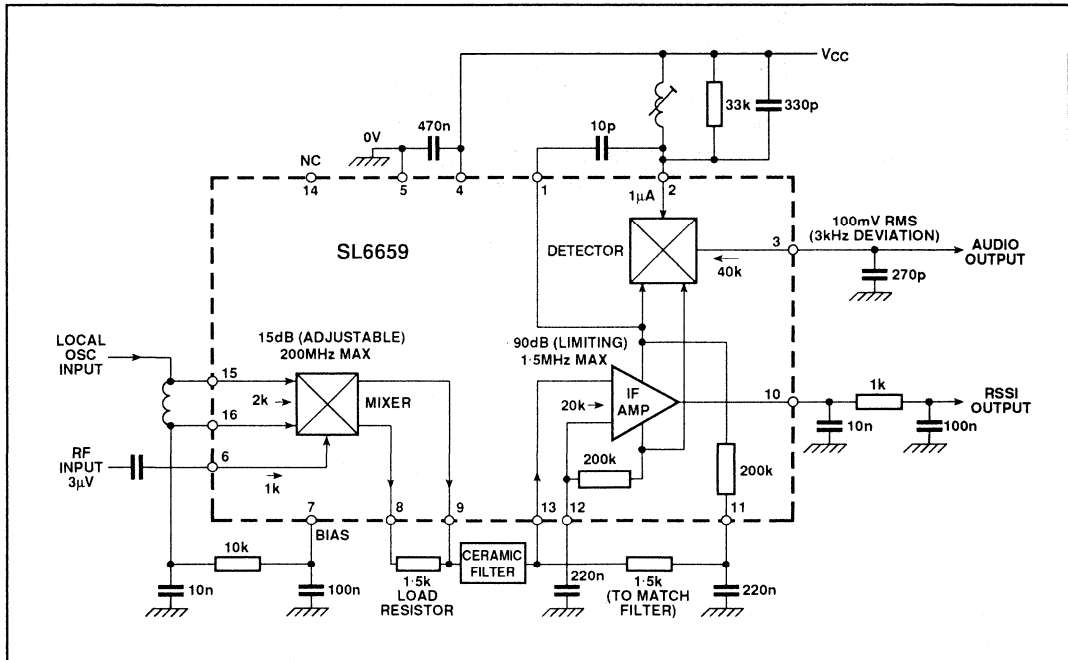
$V_{CC}$

33k

330p

10p

470n

0V

NC

14

5

4

1

2

$1\mu A$

SL6659

DETECTOR

3

100mV RMS (3kHz DEVIATION)

AUDIO OUTPUT

40k

270p

LOCAL OSC INPUT

15dB (ADJUSTABLE) 200MHz MAX

15

2k

MIXER

16

RF INPUT $3\mu V$

6

1k

90dB (LIMITING) 1·5MHz MAX

20k

IF AMP

10

1k

RSSI OUTPUT

10n

100n

200k

200k

7

BIAS

8

9

13

12

11

10k

10n

100n

1·5k LOAD RESISTOR

CERAMIC FILTER

220n

1·5k (TO MATCH FILTER)

220n